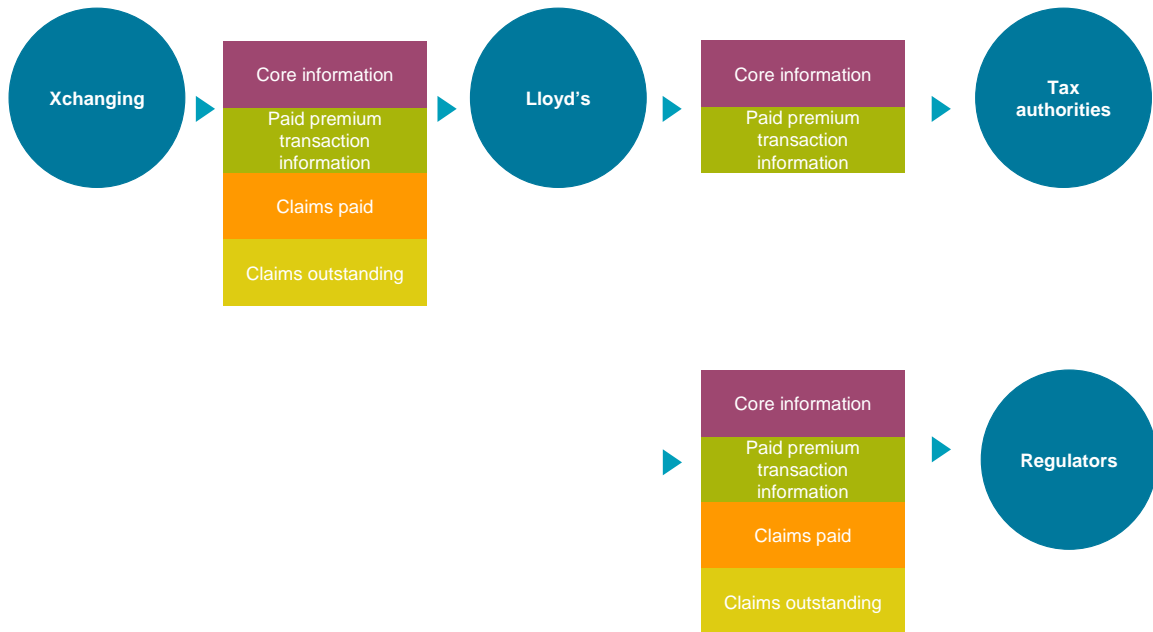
Xchanging

Core information

Paid premium transaction information

Claims paid

Claims outstanding

Lloyd’s

Core information

Paid premium transaction information

Tax authorities

Core information

Paid premium transaction information

Claims paid

Claims outstanding

Regulators